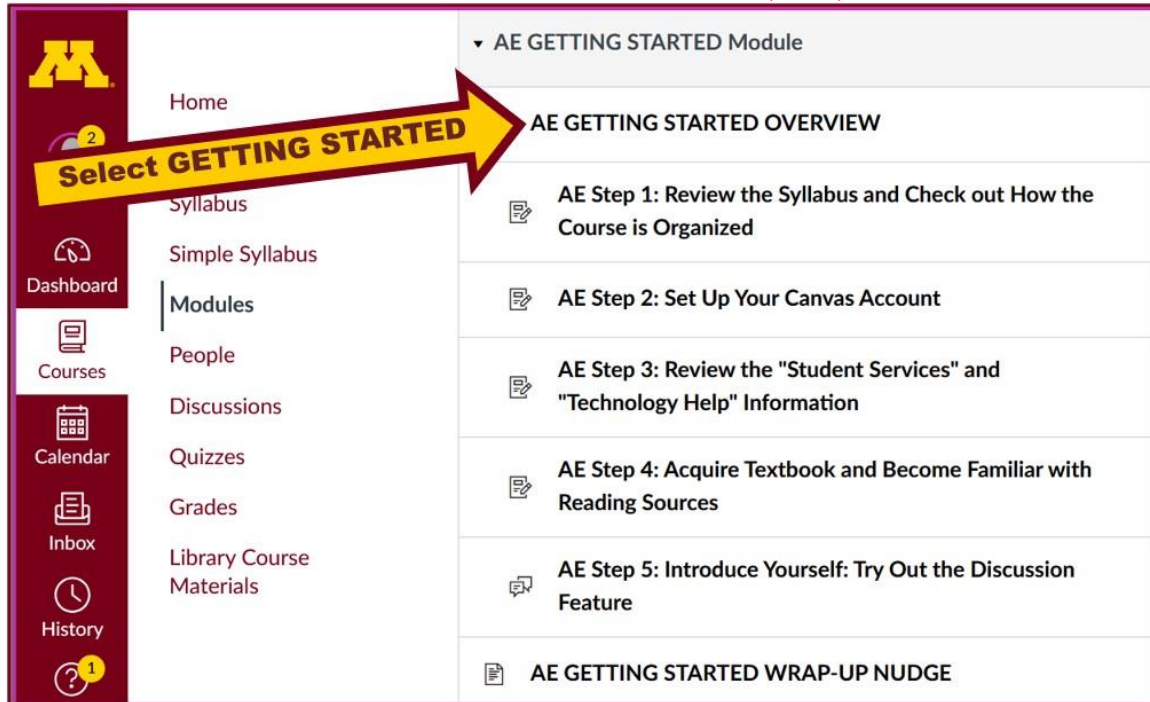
M

2

Dashboard

Courses

Calendar

Inbox

History

1

Home

Select GETTING STARTED

Syllabus

Simple Syllabus

Modules

People

Discussions

Quizzes

Grades

Library Course Materials

AE GETTING STARTED Module

AE GETTING STARTED OVERVIEW

AE Step 1: Review the Syllabus and Check out How the Course is Organized

AE Step 2: Set Up Your Canvas Account

AE Step 3: Review the "Student Services" and "Technology Help" Information

AE Step 4: Acquire Textbook and Become Familiar with Reading Sources

AE Step 5: Introduce Yourself: Try Out the Discussion Feature

AE GETTING STARTED WRAP-UP NUDGE